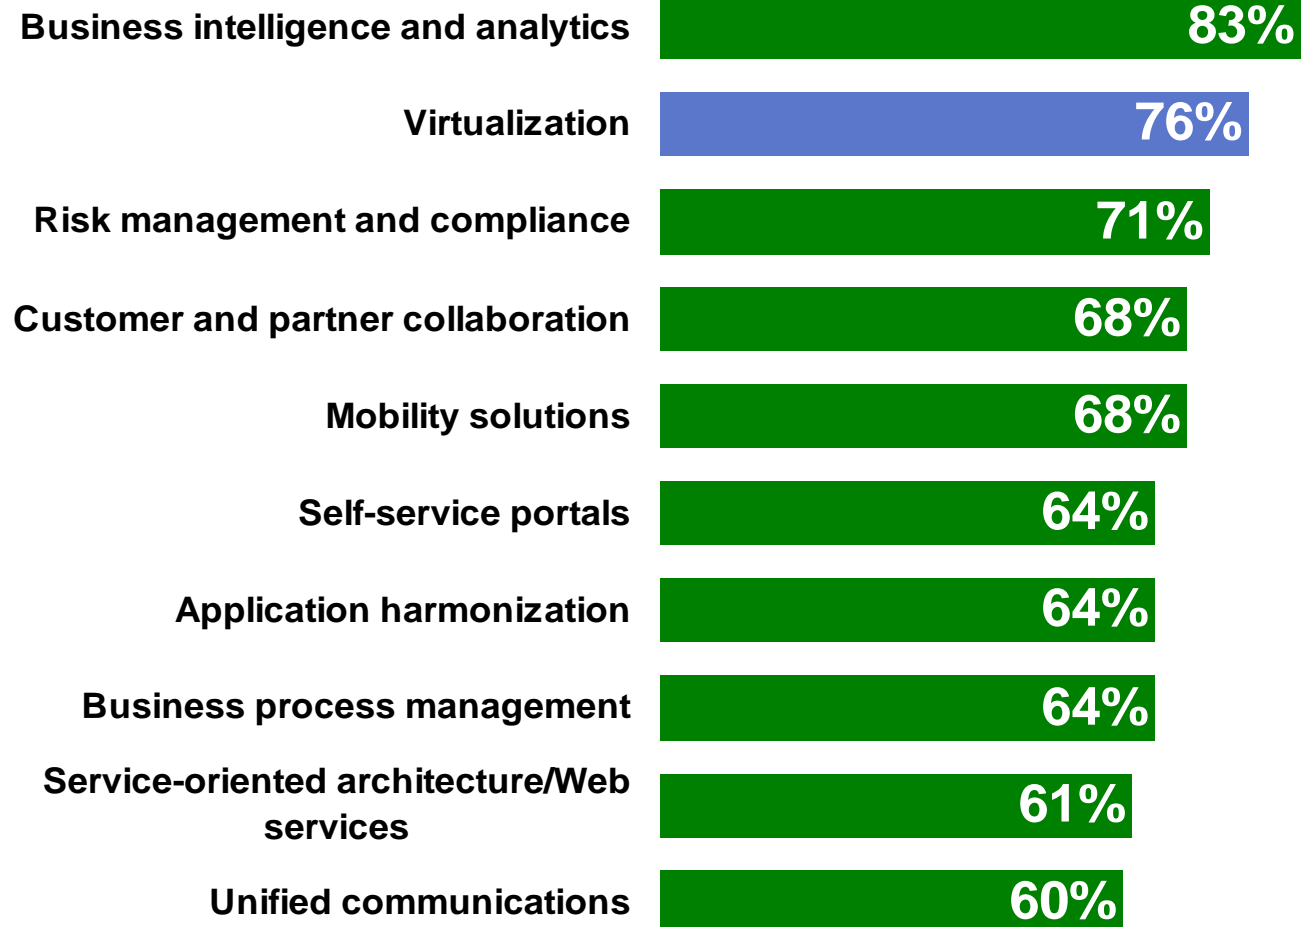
Business intelligence and analytics 83%

Virtualization 76%

Risk management and compliance 71%

Customer and partner collaboration 68%

Mobility solutions 68%

Self-service portals 64%

Application harmonization 64%

Business process management 64%

Service-oriented architecture/Web services 61%

Unified communications 60%